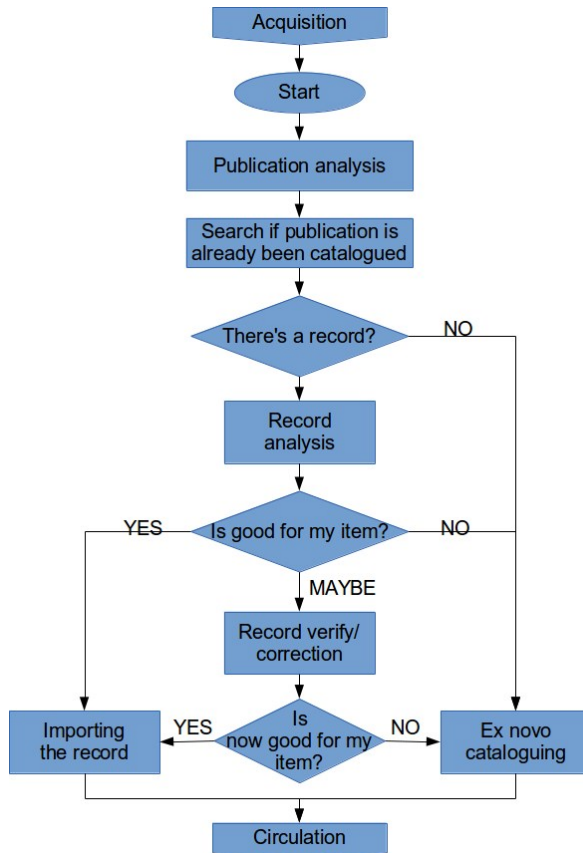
Acquisition

Start

Publication analysis

Search if publication is already been catalogued

There's a record?

NO

Record analysis

YES

Is good for my item?

NO

MAYBE

Record verify/ correction

Importing the record

YES

Is now good for my item?

NO

Ex novo cataloguing

Circulation